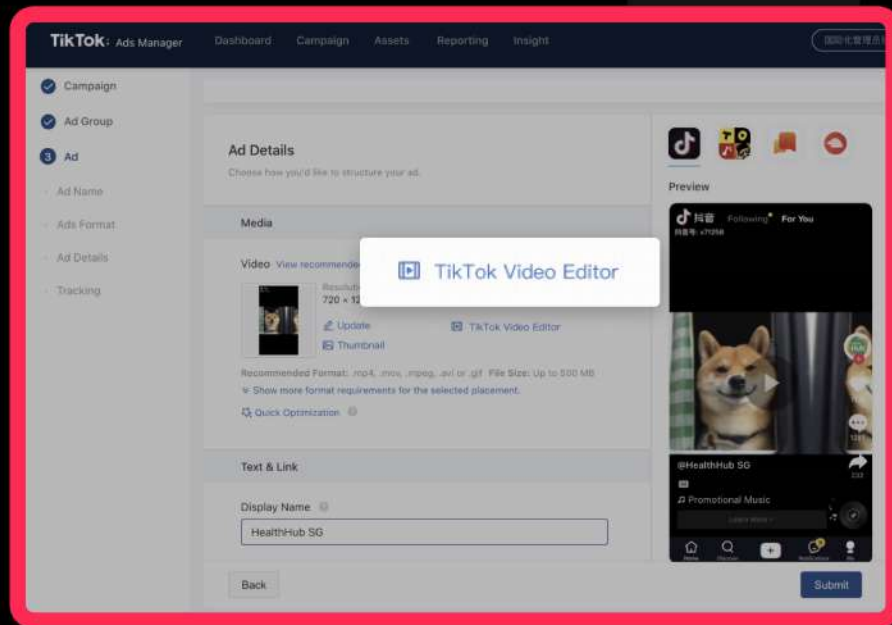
TikTok: Ads Manager Dashboard Campaign Assets Reporting Insight 国际化管理员

Campaign
Ad Group
3 Ad
Ad Name
Ads Format
Ad Details
Tracking

Ad Details
Choose how you'd like to structure your ad.

Media

Video View recommende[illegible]

TikTok Video Editor

Resolutio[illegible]
720 × 12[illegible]

Update
Thumbnail
TikTok Video Editor

Recommended Format: .mp4, .mov, .mpeg, .avi or .gif File Size: Up to 500 MB
Show more format requirements for the selected placement.
Quick Optimization

Text & Link

Display Name
HealthHub SG

Back

Preview

抖音 Following For You
抖音号: v71256

@HealthHub SG
Promotional Music
Learn more

Submit